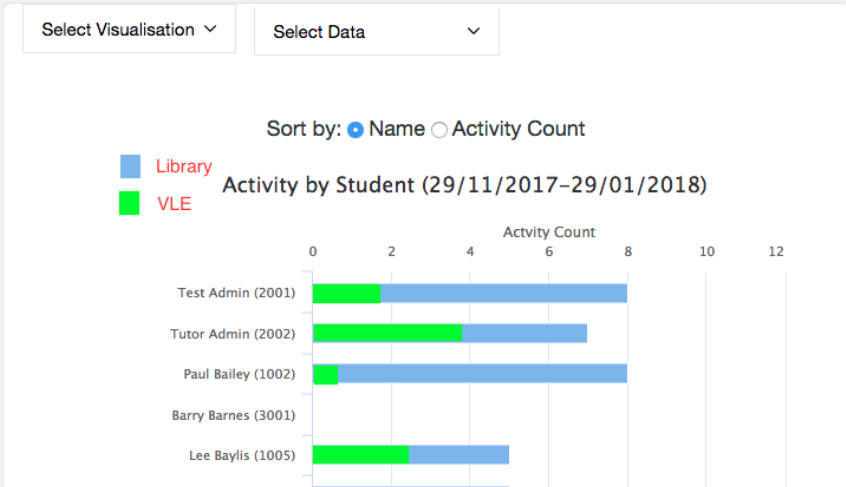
Select Visualisation
Select Data

Sort by: Name Activity Count

Library
VLE

Activity by Student (29/11/2017-29/01/2018)

Actvity Count
0 2 4 6 8 10 12

Test Admin (2001)
Tutor Admin (2002)
Paul Bailey (1002)
Barry Barnes (3001)
Lee Baylis (1005)